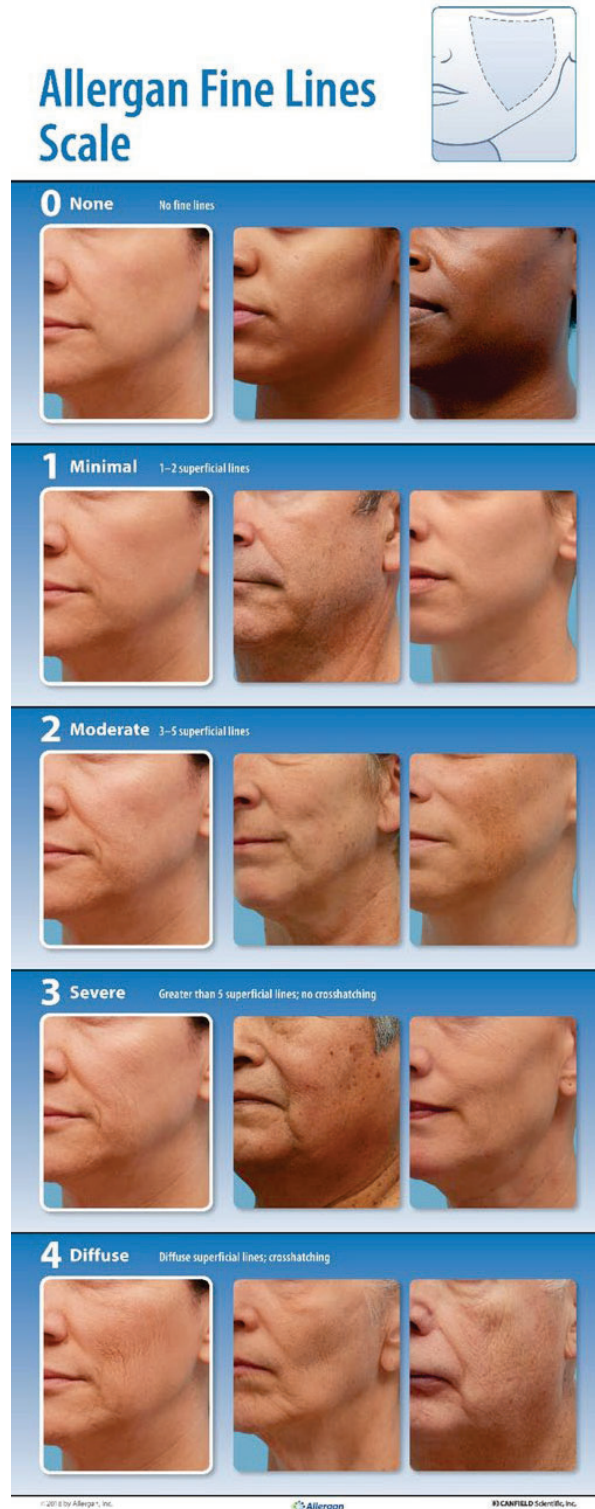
Allergan Fine Lines Scale

0 None No fine lines

1 Minimal 1–2 superficial lines

2 Moderate 3–5 superficial lines

3 Severe Greater than 5 superficial lines; no crosshatching

4 Diffuse Diffuse superficial lines; crosshatching

©2018 by Allergan, Inc.

Allergan

© CANFIELD Scientific, Inc.